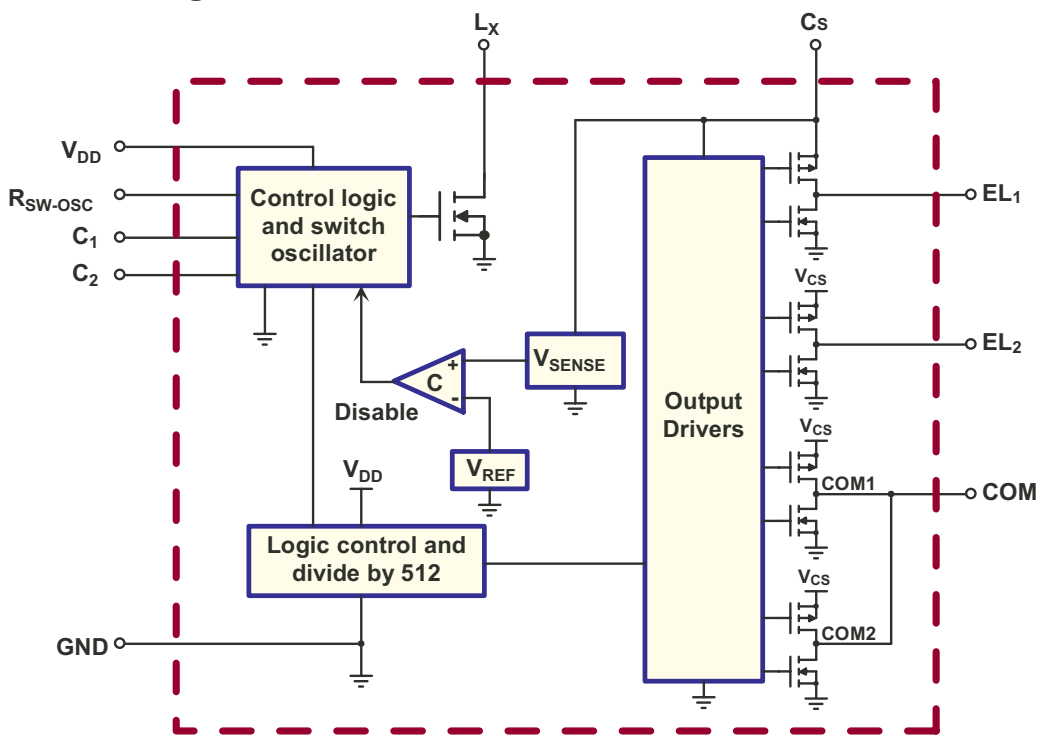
$L_X$

$C_S$

$V_{DD}$

$R_{SW-OSC}$

$C_1$

$C_2$

Control logic and switch oscillator

$EL_1$

$V_{CS}$

$EL_2$

+

C

-

$V_{SENSE}$

Disable

Output Drivers

$V_{CS}$

COM1

COM

$V_{DD}$

$V_{REF}$

Logic control and divide by 512

$V_{CS}$

COM2

GND